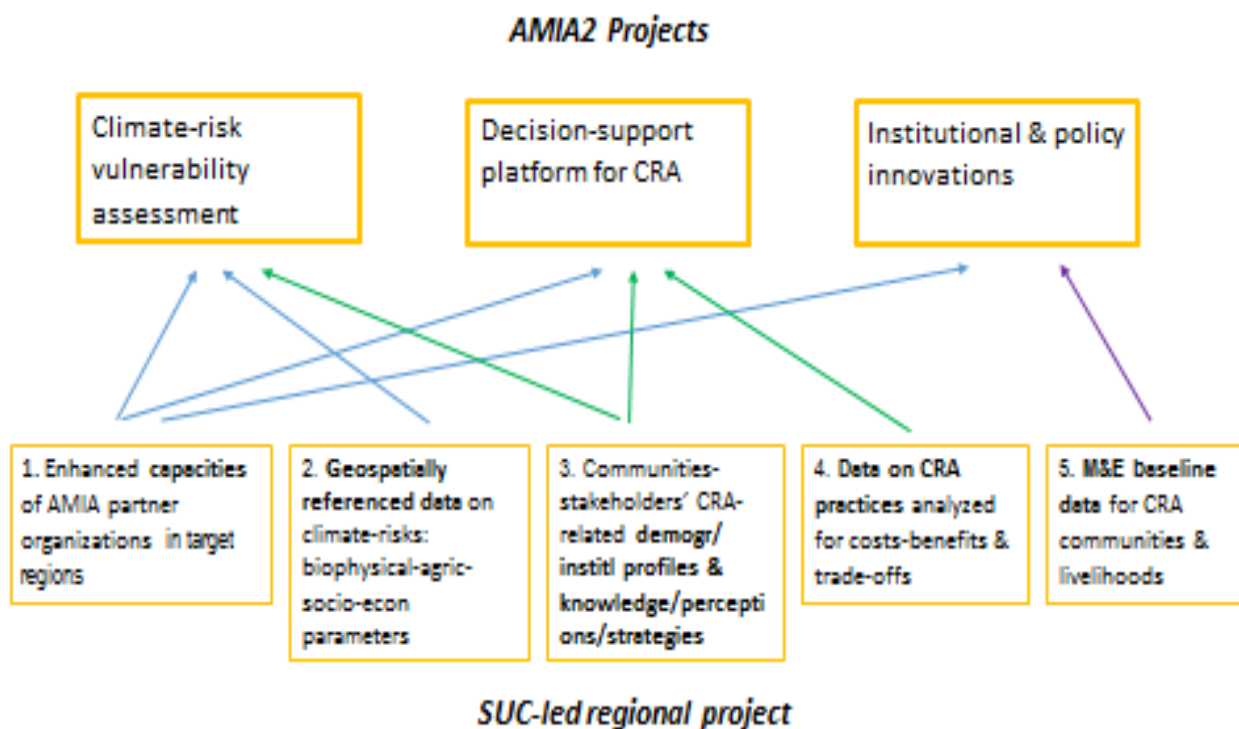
AMIA2 Projects

Climate-risk vulnerability assessment

Decision-support platform for CRA

Institutional & policy innovations

1. Enhanced capacities of AMIA partner organizations in target regions

2. Geospatially referenced data on climate-risks: biophysical-agric-socio-econ parameters

3. Communities-stakeholders' CRA-related demogr/ institl profiles & knowledge/perceptions/strategies

4. Data on CRA practices analyzed for costs-benefits & trade-offs

5. M&E baseline data for CRA communities & livelihoods

SUC-led regional project